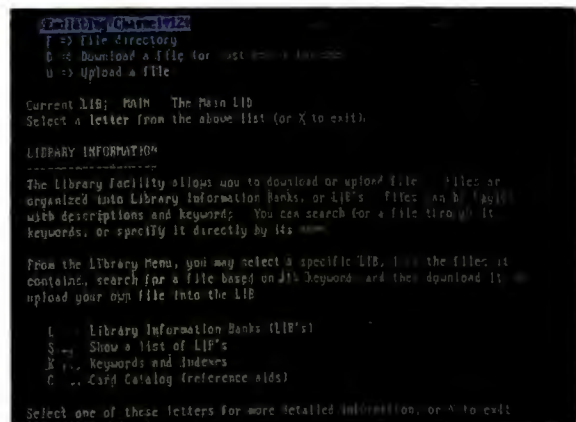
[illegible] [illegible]
F => File directory
D => Download a file for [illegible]
U => Upload a file

Current LIB; MAIN The Main LIB
Select a letter from the above list (or X to exit).

LIBRARY INFORMATION
-------------------
The Library Facility allows you to download or upload files. Files are organized into Library Information Banks, or LIB's. Files can be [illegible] with descriptions and keywords. You can search for a file through its keywords, or specify it directly by its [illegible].

From the Library Menu, you may select a specific LIB, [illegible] the files it contains, search for a file based on its keywords and then download it, or upload your own file into the LIB.

L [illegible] Library Information Banks (LIB's)
S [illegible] Show a list of LIB's
K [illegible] Keywords and Indexes
C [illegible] Card Catalog (reference aids)

Select one of these letters for more detailed information, or X to exit